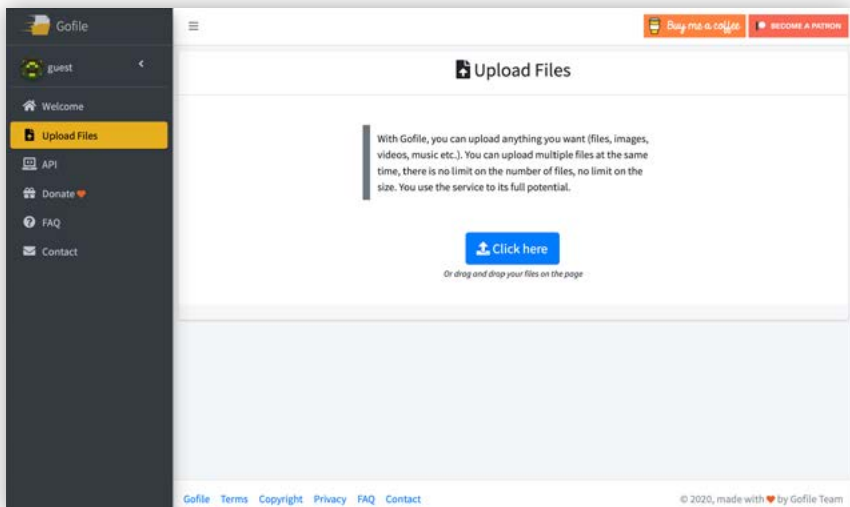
Gofile

guest

Welcome

Upload Files

API

Donate

FAQ

Contact

Buy me a coffee

BECOME A PATRON

Upload Files

With Gofile, you can upload anything you want (files, images, videos, music etc.). You can upload multiple files at the same time, there is no limit on the number of files, no limit on the size. You use the service to its full potential.

Click here

Or drag and drop your files on the page

Gofile Terms Copyright Privacy FAQ Contact

© 2020, made with by Gofile Team